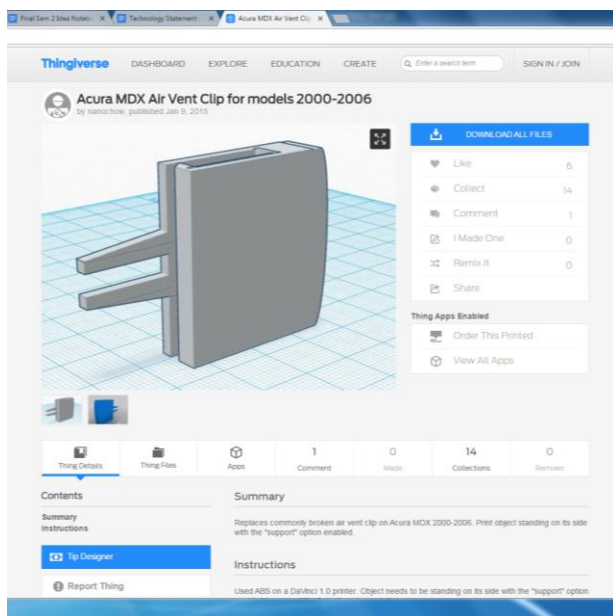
Final Sem 2 Idea Notatio ×
Technology Statement ×
Acura MDX Air Vent Clip ×

Thingiverse
DASHBOARD
EXPLORE
EDUCATION
CREATE
Enter a search term
SIGN IN / JOIN

Acura MDX Air Vent Clip for models 2000-2006
by nanochow, published Jan 9, 2015

DOWNLOAD ALL FILES
Like 6
Collect 14
Comment 1
I Made One 0
Remix It 0
Share

Thing Apps Enabled
Order This Printed
View All Apps

Thing Details
Thing Files
Apps
1 Comment
0 Made
14 Collections
0 Remixes

Contents
Summary
Instructions

Tip Designer
Report Thing

Summary
Replaces commonly broken air vent clip on Acura MDX 2000-2006. Print object standing on its side with the "support" option enabled.

Instructions
Used ABS on a DaVinci 1.0 printer. Object needs to be standing on its side with the "support" option